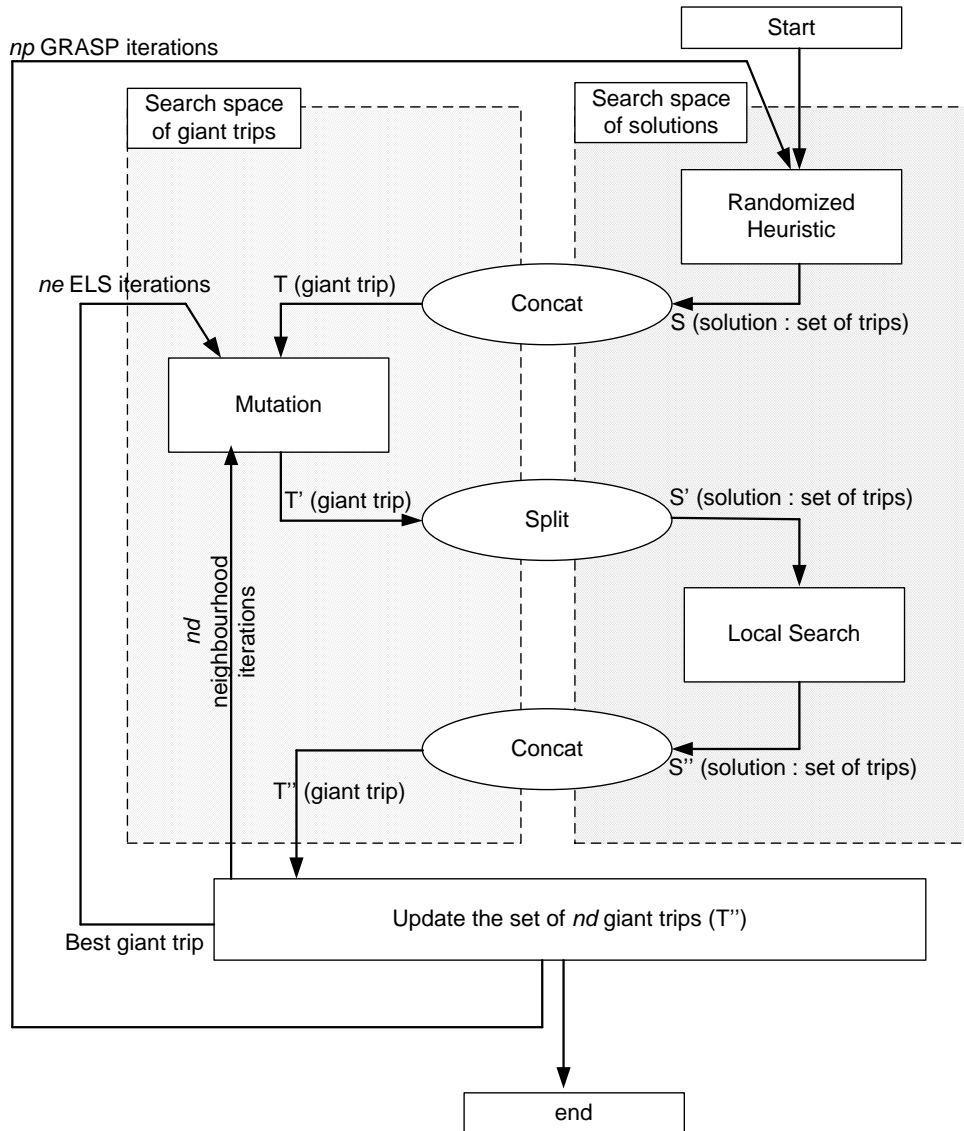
Start

np GRASP iterations

Search space of giant trips

Search space of solutions

Randomized Heuristic

ne ELS iterations

T (giant trip)

Concat

S (solution : set of trips)

Mutation

T' (giant trip)

Split

S' (solution : set of trips)

nd neighbourhood iterations

Local Search

Concat

T'' (giant trip)

S'' (solution : set of trips)

Best giant trip

Update the set of nd giant trips (T'')

end